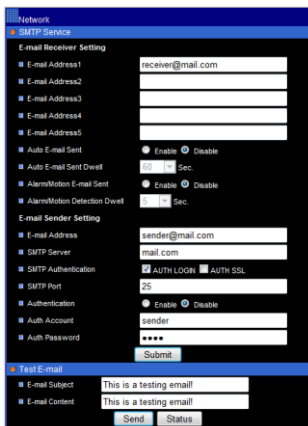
Network

SMTP Service

E-mail Receiver Setting

E-mail Address1 receiver@mail.com

E-mail Address2

E-mail Address3

E-mail Address4

E-mail Address5

Auto E-mail Sent Enable Disable

Auto E-mail Sent Dwell 60 Sec.

Alarm/Motion E-mail Sent Enable Disable

Alarm/Motion Detection Dwell 5 Sec.

E-mail Sender Setting

E-mail Address sender@mail.com

SMTP Server mail.com

SMTP Authentication AUTH LOGIN AUTH SSL

SMTP Port 25

Authentication Enable Disable

Auth Account sender

Auth Password ••••

Submit

Test E-mail

E-mail Subject This is a testing email!

E-mail Content This is a testing email!

Send Status